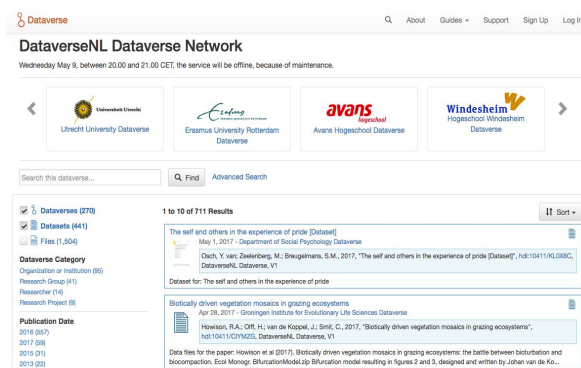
Dataverse

About Guides Support Sign Up Log In

DataverseNL Dataverse Network

Wednesday May 9, between 20.00 and 21.00 CET, the service will be offline, because of maintenance.

Universiteit Utrecht
Utrecht University Dataverse

Erasmus University Rotterdam Dataverse

avans hogeschool
Avans Hogeschool Dataverse

Windesheim
Hogeschool Windesheim Dataverse

Search this dataverse...

Find

Advanced Search

Dataverses (270)
Datasets (441)
Files (1,504)

Dataverse Category
Organization or Institution (95)
Research Group (41)
Researcher (14)
Research Project (9)

Publication Date
2016 (557)
2017 (59)
2015 (31)
2013 (22)

1 to 10 of 711 Results

Sort

The self and others in the experience of pride [Dataset]
May 1, 2017 - Department of Social Psychology Dataverse
Osch, Y. van; Zeelenberg, M.; Breugelmans, S.M., 2017, "The self and others in the experience of pride [Dataset]", hdl:10411/KL0X8C, DataverseNL Dataverse, V1
Dataset for: The self and others in the experience of pride

Biotically driven vegetation mosaics in grazing ecosystems
Apr 28, 2017 - Groningen Institute for Evolutionary Life Sciences Dataverse
Howison, R.A.; Olff, H.; van de Koppel, J.; Smit, C., 2017, "Biotically driven vegetation mosaics in grazing ecosystems", hdl:10411/CIYMZG, DataverseNL Dataverse, V1
Data files for the paper: Howison et al (2017). Biotically driven vegetation mosaics in grazing ecosystems: the battle between bioturbation and biocompaction. Ecol Monogr. BifurcationModel.zip Bifurcation model resulting in figures 2 and 3, designed and written by Johan van de Ko...